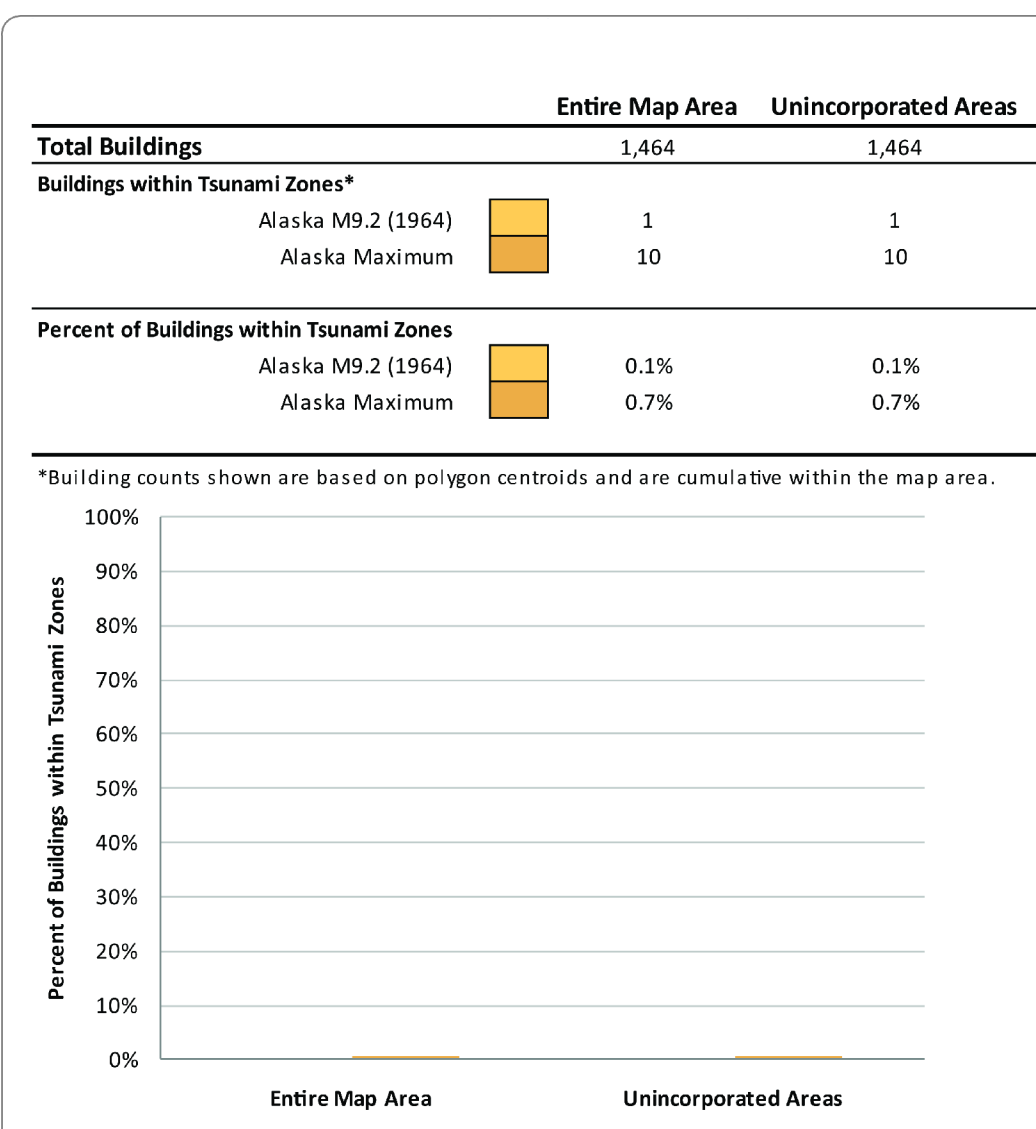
| | Entire Map Area | Unincorporated Areas |
|---|---|---|
| **Total Buildings** | 1,464 | 1,464 |
| **Buildings within Tsunami Zones*** | | |
| Alaska M9.2 (1964) | 1 | 1 |
| Alaska Maximum | 10 | 10 |
| **Percent of Buildings within Tsunami Zones** | | |
| Alaska M9.2 (1964) | 0.1% | 0.1% |
| Alaska Maximum | 0.7% | 0.7% |

*Building counts shown are based on polygon centroids and are cumulative within the map area.

Percent of Buildings within Tsunami Zones

100%
90%
80%
70%
60%
50%
40%
30%
20%
10%
0%

Entire Map Area
Unincorporated Areas